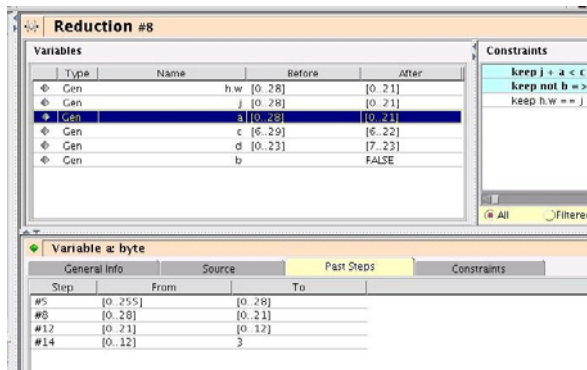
Reduction #8

Variables

| | Type | Name | Before | After |
|---|---|---|---|---|
| | Gen | h.w | [0..28] | [0..21] |
| | Gen | j | [0..28] | [0..21] |
| | Gen | a | [0..28] | [0..21] |
| | Gen | c | [6..29] | [6..22] |
| | Gen | d | [0..23] | [7..23] |
| | Gen | b | | FALSE |

Constraints

keep j + a < c
keep not b =>
keep h.w == j

All Filtered

Variable a: byte

General Info | Source | Past Steps | Constraints

| Step | From | To |
|---|---|---|
| #5 | [0..255] | [0..28] |
| #8 | [0..28] | [0..21] |
| #12 | [0..21] | [0..12] |
| #14 | [0..12] | 3 |